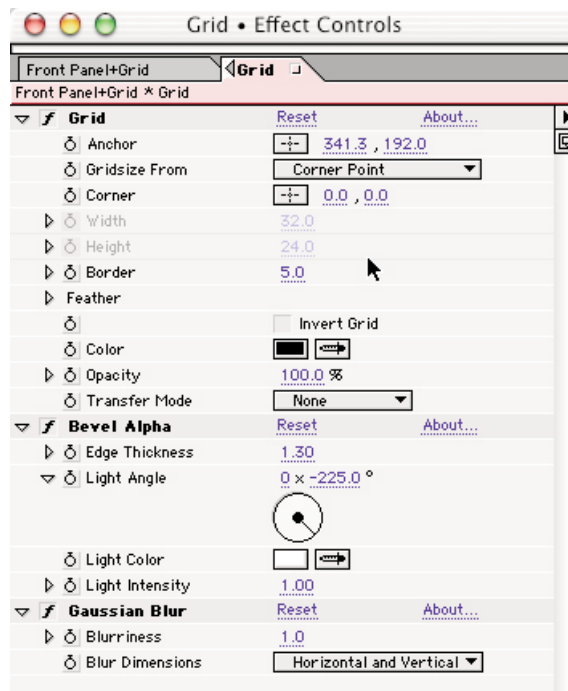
Grid • Effect Controls

Front Panel+Grid
Grid

Front Panel+Grid * Grid

Grid
Reset
About...

Anchor
341.3 , 192.0

Gridsize From
Corner Point

Corner
0.0 , 0.0

Width
32.0

Height
24.0

Border
5.0

Feather

Invert Grid

Color

Opacity
100.0 %

Transfer Mode
None

Bevel Alpha
Reset
About...

Edge Thickness
1.30

Light Angle
0 x -225.0 °

Light Color

Light Intensity
1.00

Gaussian Blur
Reset
About...

Blurriness
1.0

Blur Dimensions
Horizontal and Vertical